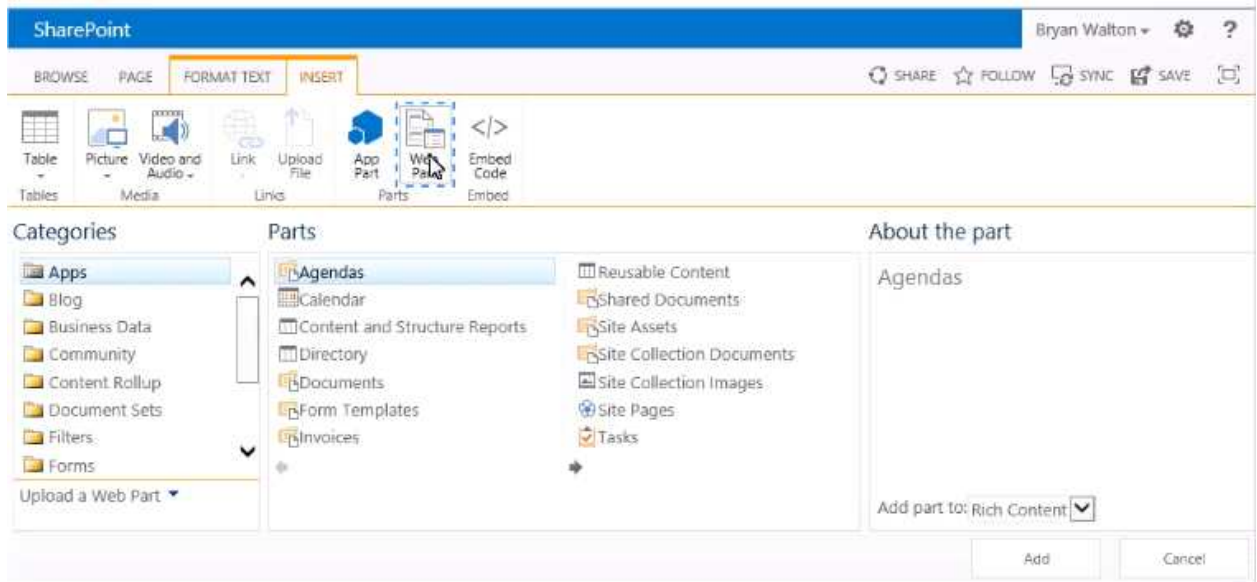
SharePoint

Bryan Walton ?

BROWSE PAGE FORMAT TEXT INSERT

SHARE FOLLOW SYNC SAVE

Table
Tables

Picture Video and Audio
Media

Link Upload File
Links

App Part Web Part
Parts

Embed Code
Embed

Categories

Apps
Blog
Business Data
Community
Content Rollup
Document Sets
Filters
Forms

Upload a Web Part

Parts

Agendas
Calendar
Content and Structure Reports
Directory
Documents
Form Templates
Invoices

Reusable Content
Shared Documents
Site Assets
Site Collection Documents
Site Collection Images
Site Pages
Tasks

About the part

Agendas

Add part to: Rich Content

Add Cancel